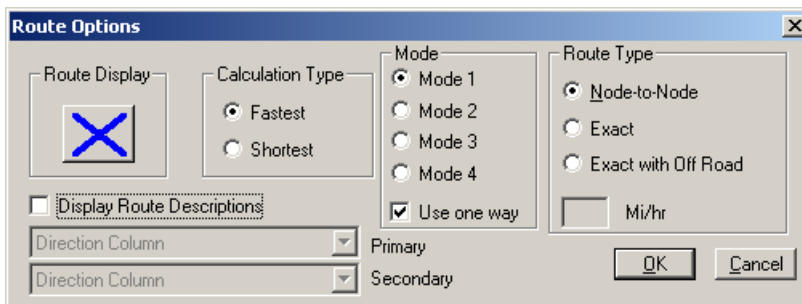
Route Options

Route Display

Calculation Type
Fastest
Shortest

Mode
Mode 1
Mode 2
Mode 3
Mode 4
Use one way

Route Type
Node-to-Node
Exact
Exact with Off Road
Mi/hr

Display Route Descriptions
Direction Column
Primary
Direction Column
Secondary

OK
Cancel